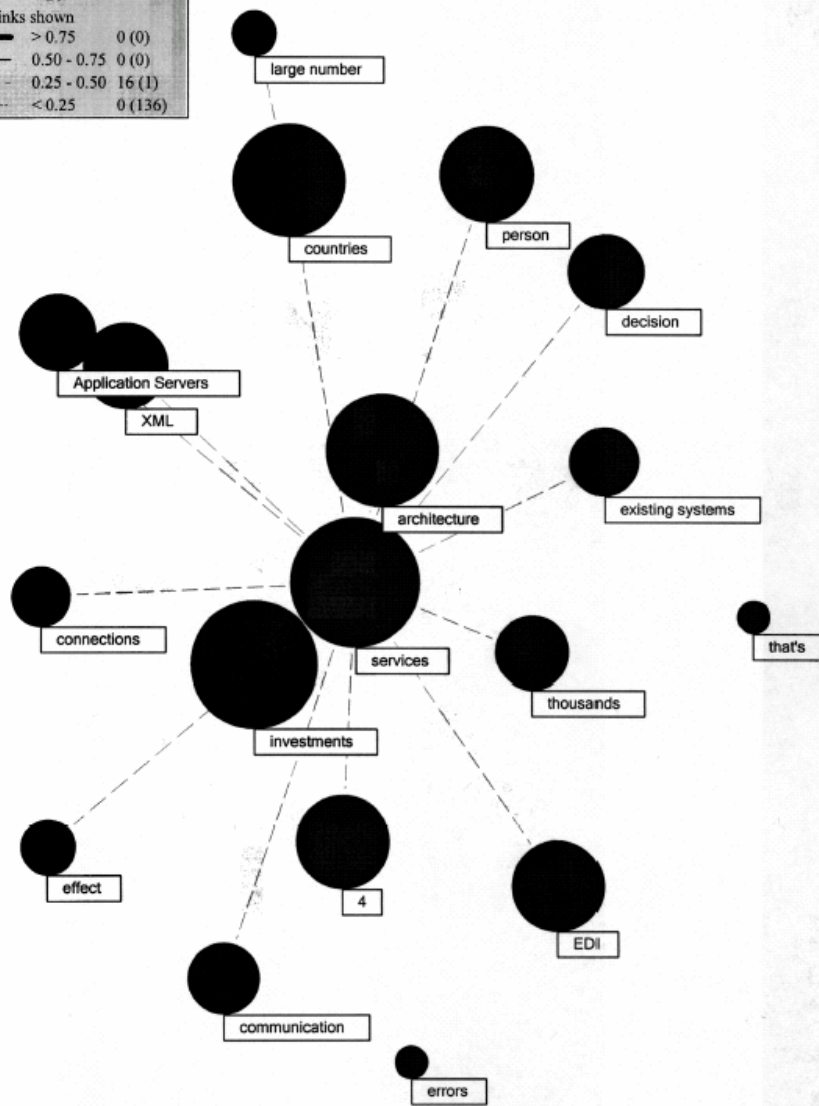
inks shown

| | | |
|---|---|---|
| | > 0.75 | 0 (0) |
| | 0.50 - 0.75 | 0 (0) |
| | 0.25 - 0.50 | 16 (1) |
| | < 0.25 | 0 (136) |

large number

countries

person

decision

Application Servers

XML

architecture

existing systems

connections

services

that's

thousands

investments

effect

4

EDI

communication

errors